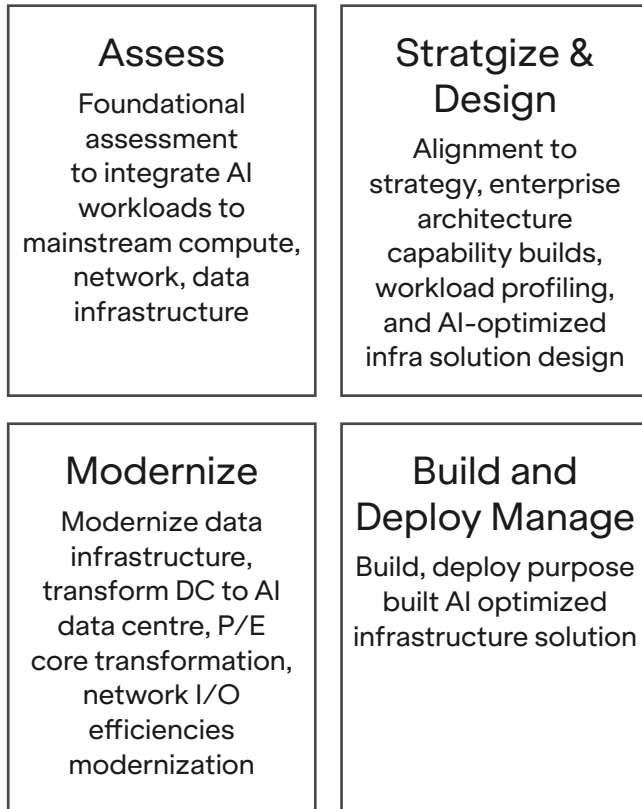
Assess

Foundational assessment to integrate AI workloads to mainstream compute, network, data infrastructure

Stratgize & Design

Alignment to strategy, enterprise architecture capability builds, workload profiling, and AI-optimized infra solution design

Modernize

Modernize data infrastructure, transform DC to AI data centre, P/E core transformation, network I/O efficiencies modernization

Build and Deploy Manage

Build, deploy purpose built AI optimized infrastructure solution